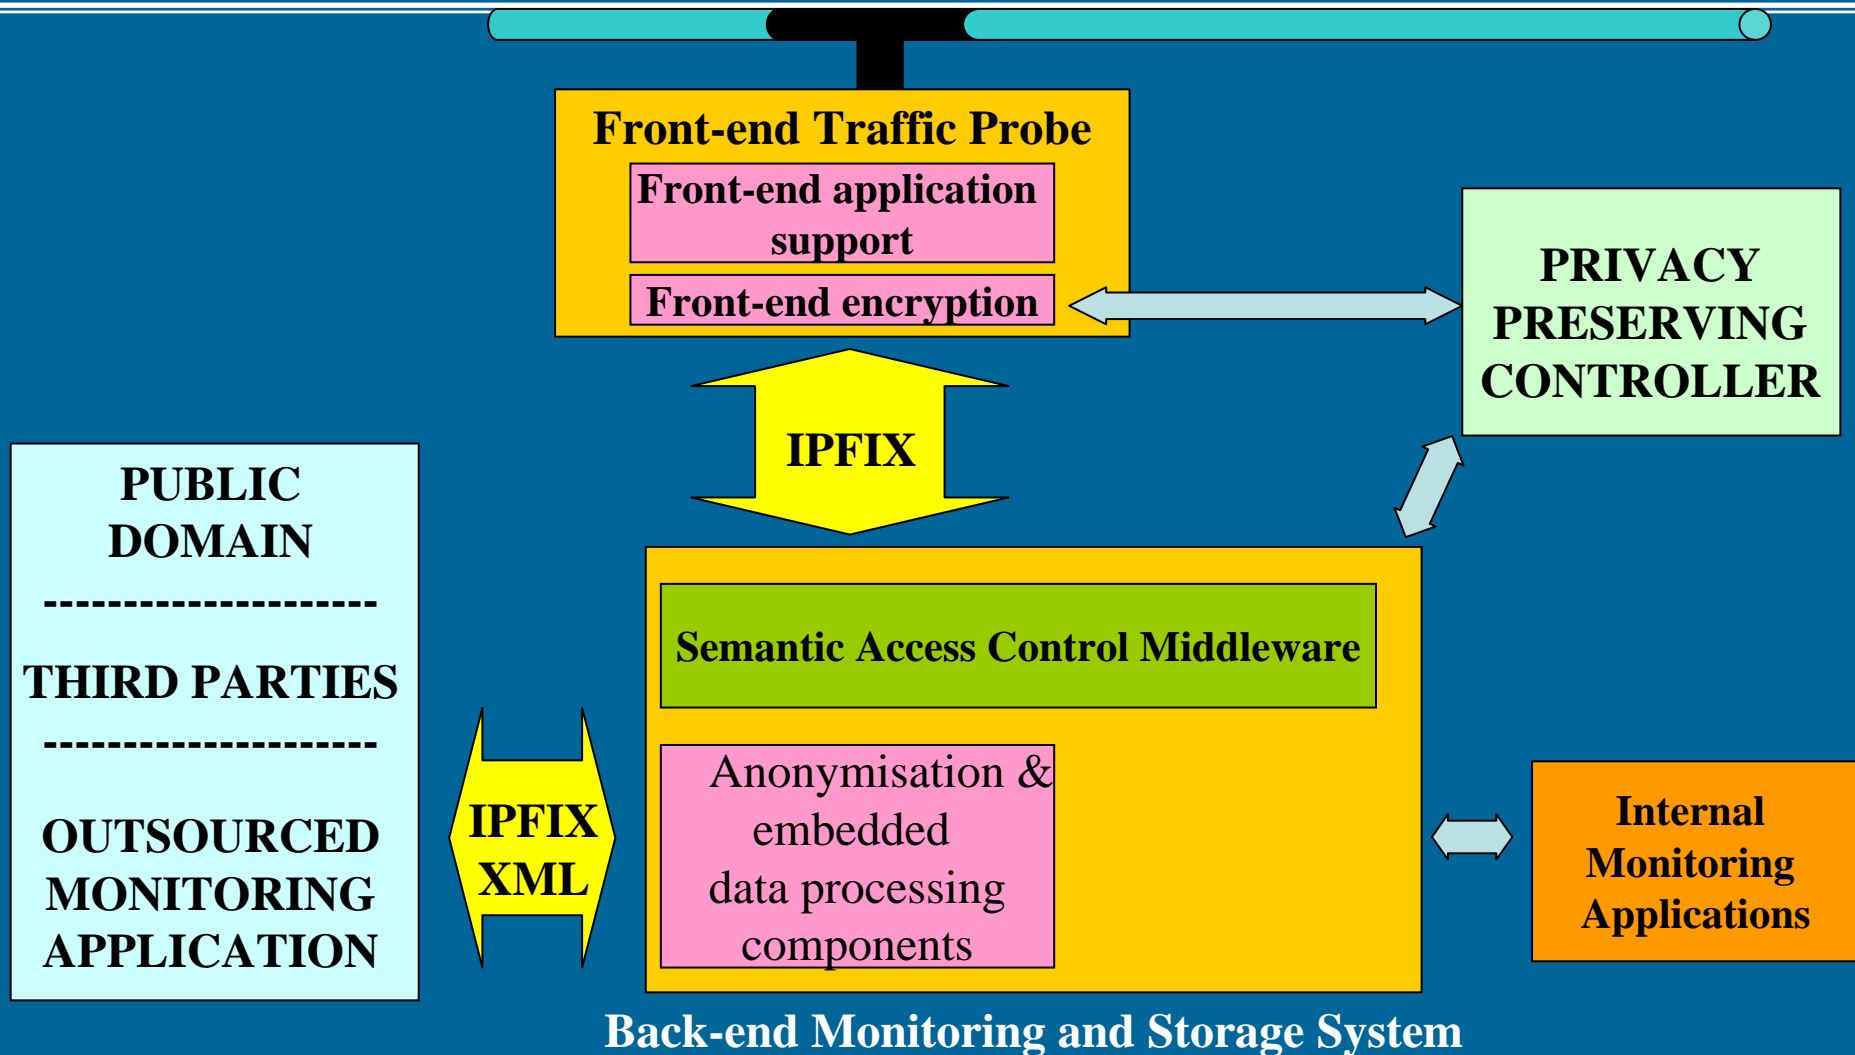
Front-end Traffic Probe

Front-end application support

Front-end encryption

PRIVACY PRESERVING CONTROLLER

IPFIX

PUBLIC DOMAIN

---------------------

THIRD PARTIES

---------------------

OUTSOURCED MONITORING APPLICATION

Semantic Access Control Middleware

IPFIX XML

Anonymisation & embedded data processing components

Internal Monitoring Applications

Back-end Monitoring and Storage System